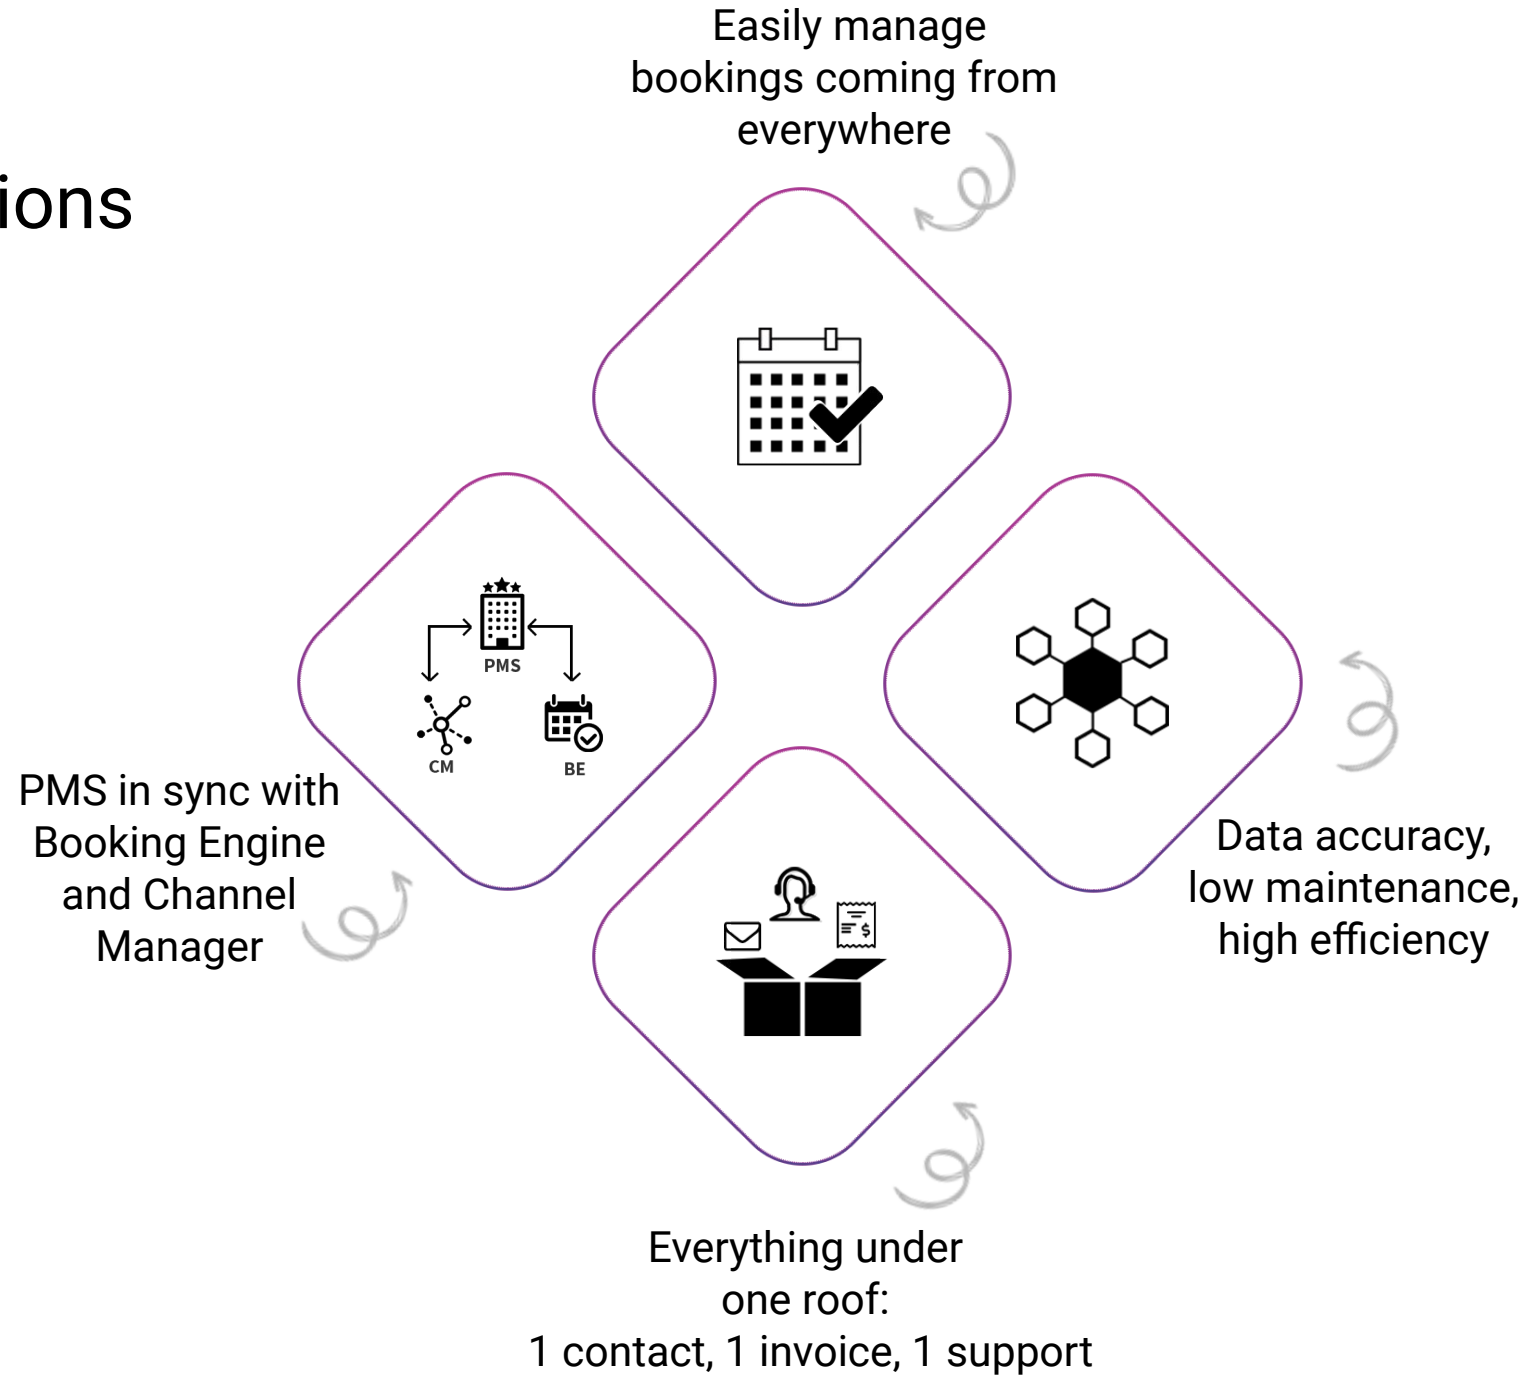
ions

Easily manage bookings coming from everywhere

PMS

CM

BE

PMS in sync with Booking Engine and Channel Manager

Data accuracy, low maintenance, high efficiency

Everything under one roof:
1 contact, 1 invoice, 1 support